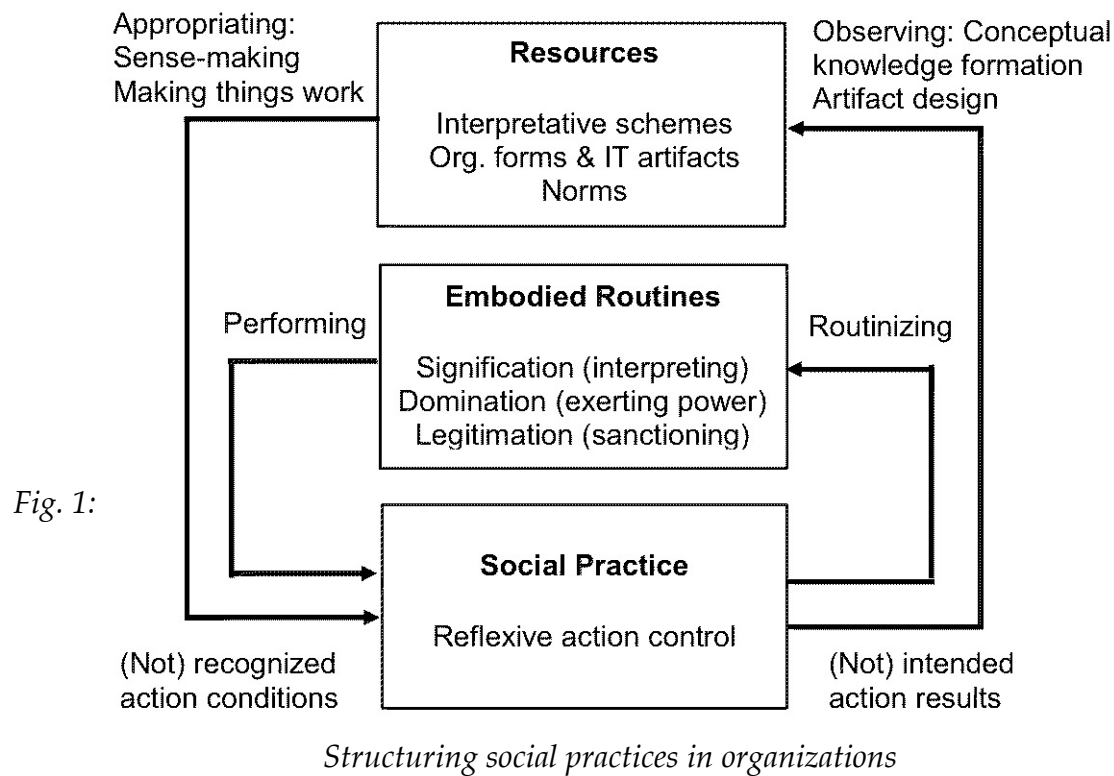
Appropriating:
Sense-making
Making things work

Resources

Interpretative schemes
Org. forms & IT artifacts
Norms

Observing: Conceptual knowledge formation
Artifact design

Embodied Routines

Performing

Signification (interpreting)
Domination (exerting power)
Legitimation (sanctioning)

Routinizing

Fig. 1:

Social Practice

Reflexive action control

(Not) recognized action conditions

(Not) intended action results

Structuring social practices in organizations